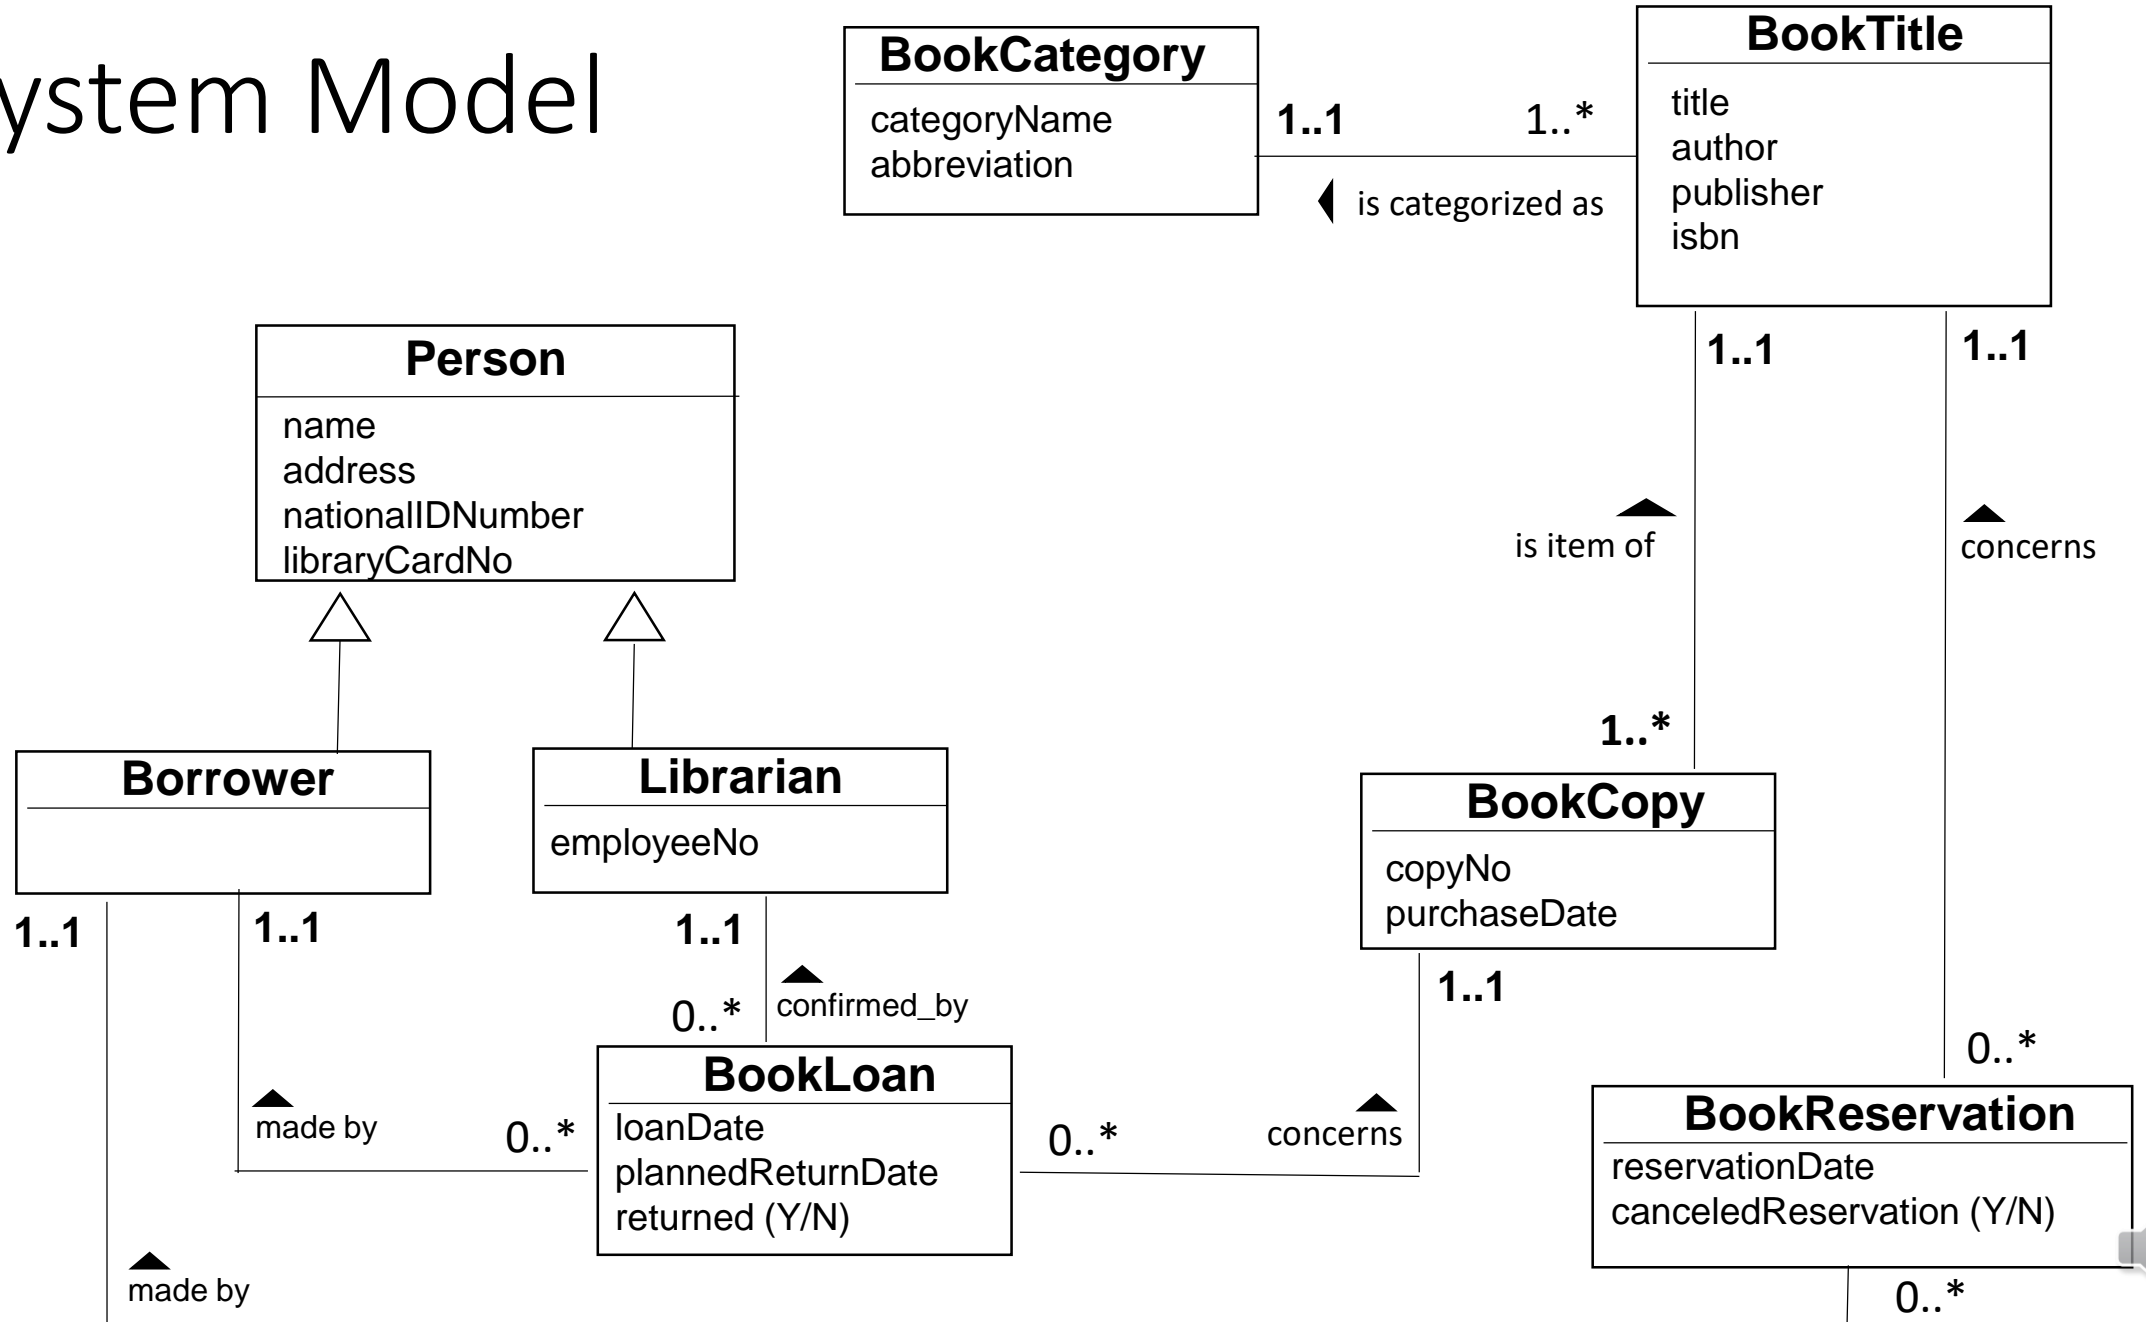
ystem Model

BookCategory
categoryName
abbreviation

1..1
1..*
is categorized as

BookTitle
title
author
publisher
isbn

Person
name
address
nationalIDNumber
libraryCardNo

1..1
1..1
is item of
concerns

1..*

Borrower

Librarian
employeeNo

BookCopy
copyNo
purchaseDate

1..1
1..1
1..1
0..*
confirmed_by
1..1
0..*

BookLoan
loanDate
plannedReturnDate
returned (Y/N)

made by
0..*
0..*
concerns

BookReservation
reservationDate
canceledReservation (Y/N)

made by
0..*